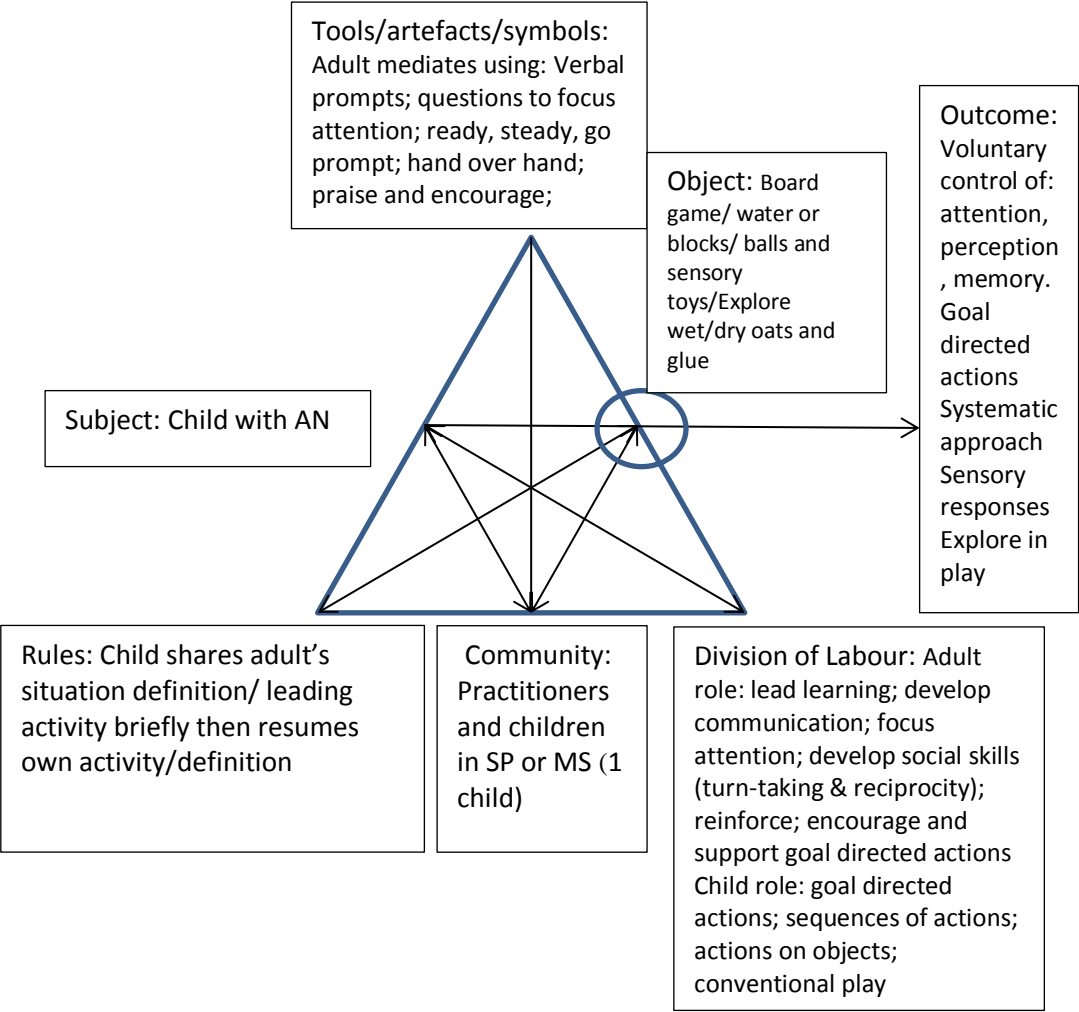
Tools/artefacts/symbols: Adult mediates using: Verbal prompts; questions to focus attention; ready, steady, go prompt; hand over hand; praise and encourage;

Object: Board game/ water or blocks/ balls and sensory toys/Explore wet/dry oats and glue

Outcome: Voluntary control of: attention, perception, memory. Goal directed actions Systematic approach Sensory responses Explore in play

Subject: Child with AN

Rules: Child shares adult's situation definition/ leading activity briefly then resumes own activity/definition

Community: Practitioners and children in SP or MS (1 child)

Division of Labour: Adult role: lead learning; develop communication; focus attention; develop social skills (turn-taking & reciprocity); reinforce; encourage and support goal directed actions Child role: goal directed actions; sequences of actions; actions on objects; conventional play